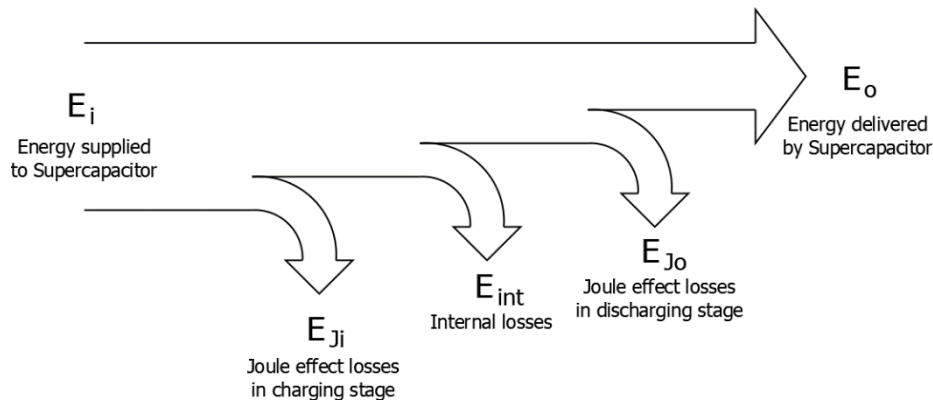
$E_i$
Energy supplied to Supercapacitor

$E_o$
Energy delivered by Supercapacitor

$E_{Ji}$
Joule effect losses in charging stage

$E_{int}$
Internal losses

$E_{Jo}$
Joule effect losses in discharging stage